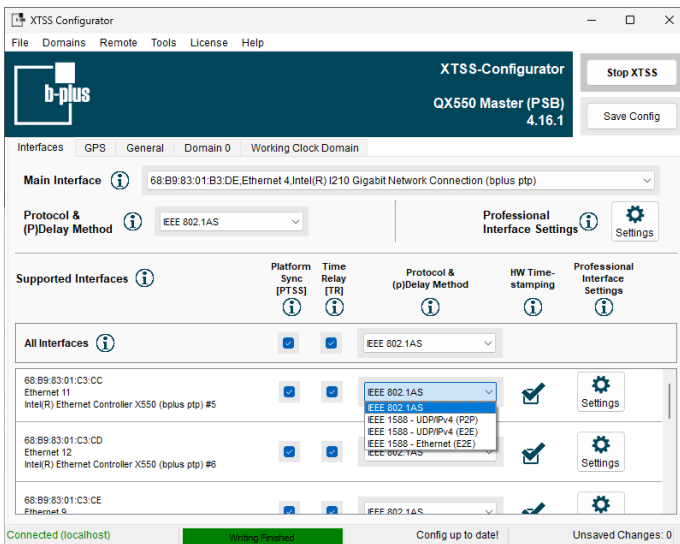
XTSS Configurator

File Domains Remote Tools License Help

b-plus

XTSS-Configurator

QX550 Master (PSB)
4.16.1

Stop XTSS

Save Config

Interfaces GPS General Domain 0 Working Clock Domain

Main Interface

68:B9:83:01:B3:DE,Ethernet 4,Intel(R) I210 Gigabit Network Connection (bplus ptp)

Protocol & (P)Delay Method

IEEE 802.1AS

Professional Interface Settings

Settings

Supported Interfaces

Platform Sync [PTSS]

Time Relay [TR]

Protocol & (p)Delay Method

HW Time-stamping

Professional Interface Settings

All Interfaces

IEEE 802.1AS

68:B9:83:01:C3:CC
Ethernet 11
Intel(R) Ethernet Controller X550 (bplus ptp) #5

IEEE 802.1AS

IEEE 802.1AS
IEEE 1588 - UDP/IPv4 (P2P)
IEEE 1588 - UDP/IPv4 (E2E)
IEEE 1588 - Ethernet (E2E)

Settings

68:B9:83:01:C3:CD
Ethernet 12
Intel(R) Ethernet Controller X550 (bplus ptp) #6

IEEE 802.1AS

Settings

68:B9:83:01:C3:CE
Ethernet 9

IEEE 802.1AS

Connected (localhost)

Writing Finished

Config up to date!

Unsaved Changes: 0